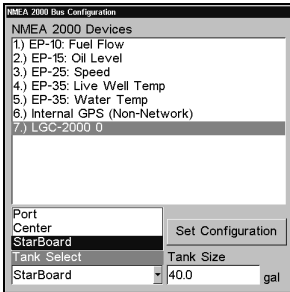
NMEA 2000 Bus Configuration

NMEA 2000 Devices

1.) EP-10: Fuel Flow
2.) EP-15: Oil Level
3.) EP-25: Speed
4.) EP-35: Live Well Temp
5.) EP-35: Water Temp
6.) Internal GPS (Non-Network)
7.) LGC-2000 0

Port
Center
StarBoard

Set Configuration

Tank Select
StarBoard

Tank Size
40.0 gal